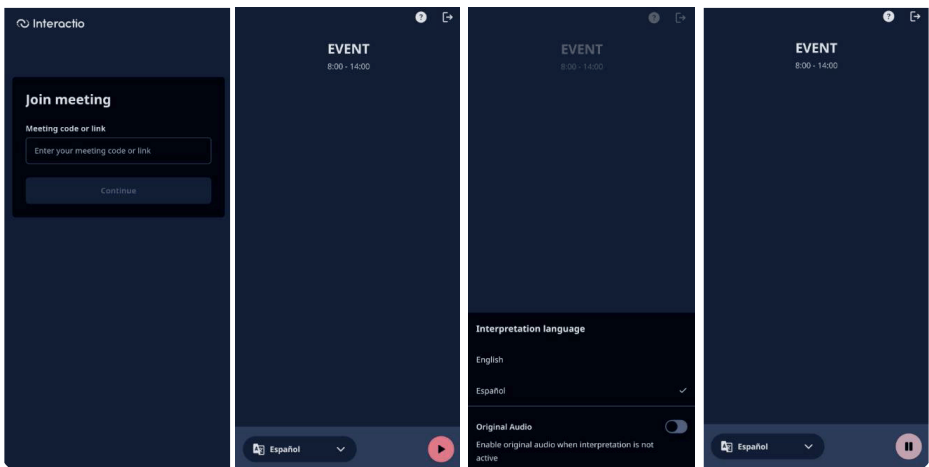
Interactio

Join meeting

Meeting code or link

Enter your meeting code or link

Continue

EVENT

8:00 - 14:00

Español

EVENT

8:00 - 14:00

Interpretation language

English

Español

Original Audio

Enable original audio when interpretation is not active

EVENT

8:00 - 14:00

Español